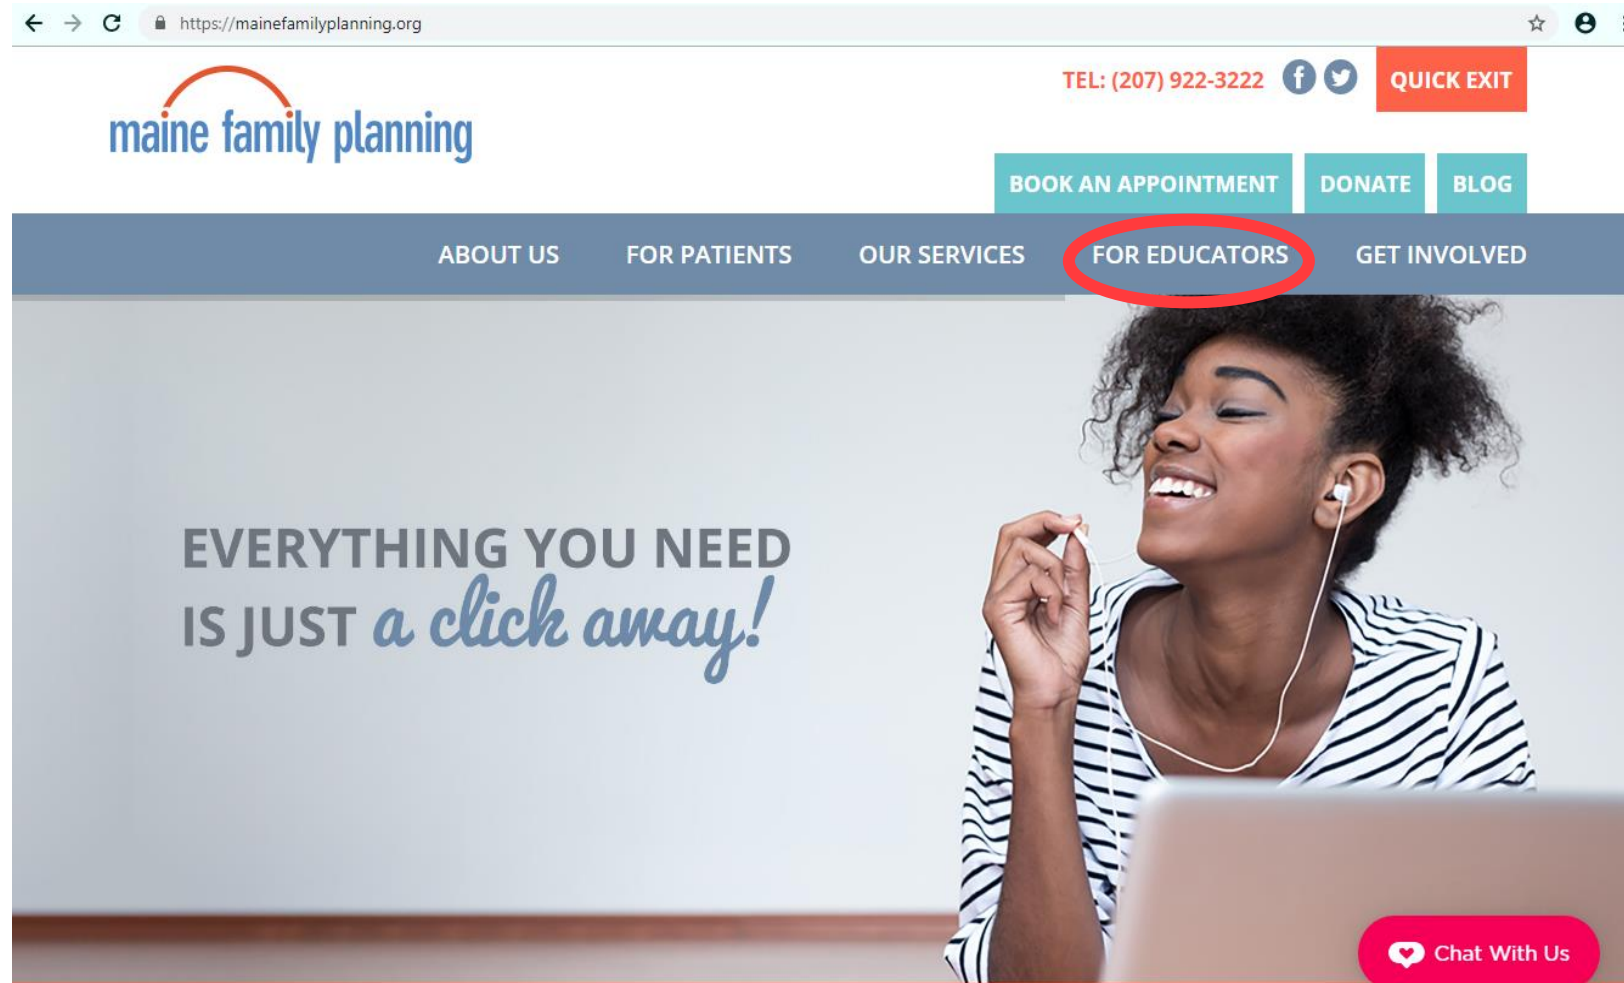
https://mainefamilyplanning.org

maine family planning

TEL: (207) 922-3222

QUICK EXIT

BOOK AN APPOINTMENT DONATE BLOG

ABOUT US FOR PATIENTS OUR SERVICES FOR EDUCATORS GET INVOLVED

EVERYTHING YOU NEED IS JUST a click away!

Chat With Us